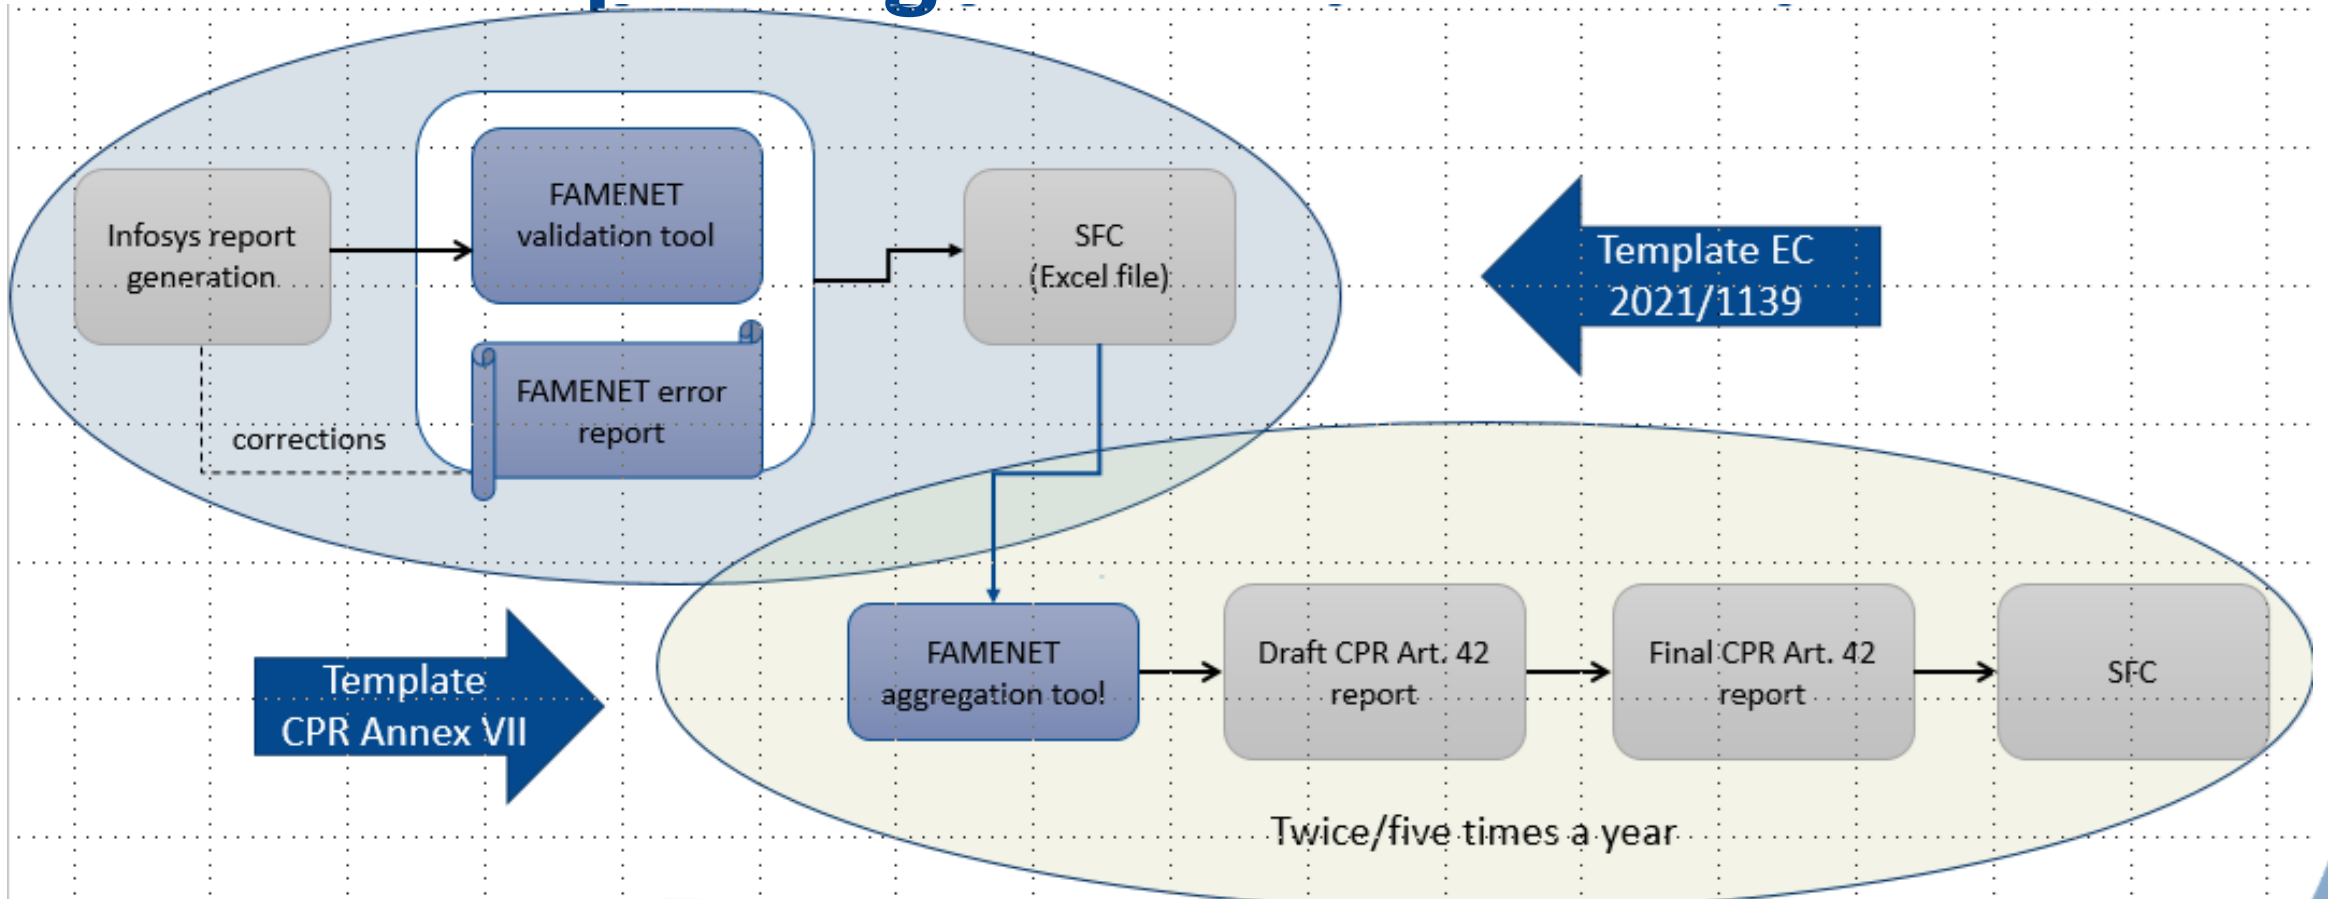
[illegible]

Infosys report generation

FAMENET validation tool

FAMENET error report

corrections

SFC (Excel file)

Template EC 2021/1139

Template CPR Annex VII

FAMENET aggregation tool

Draft CPR Art. 42 report

Final CPR Art. 42 report

SFC

Twice/five times a year